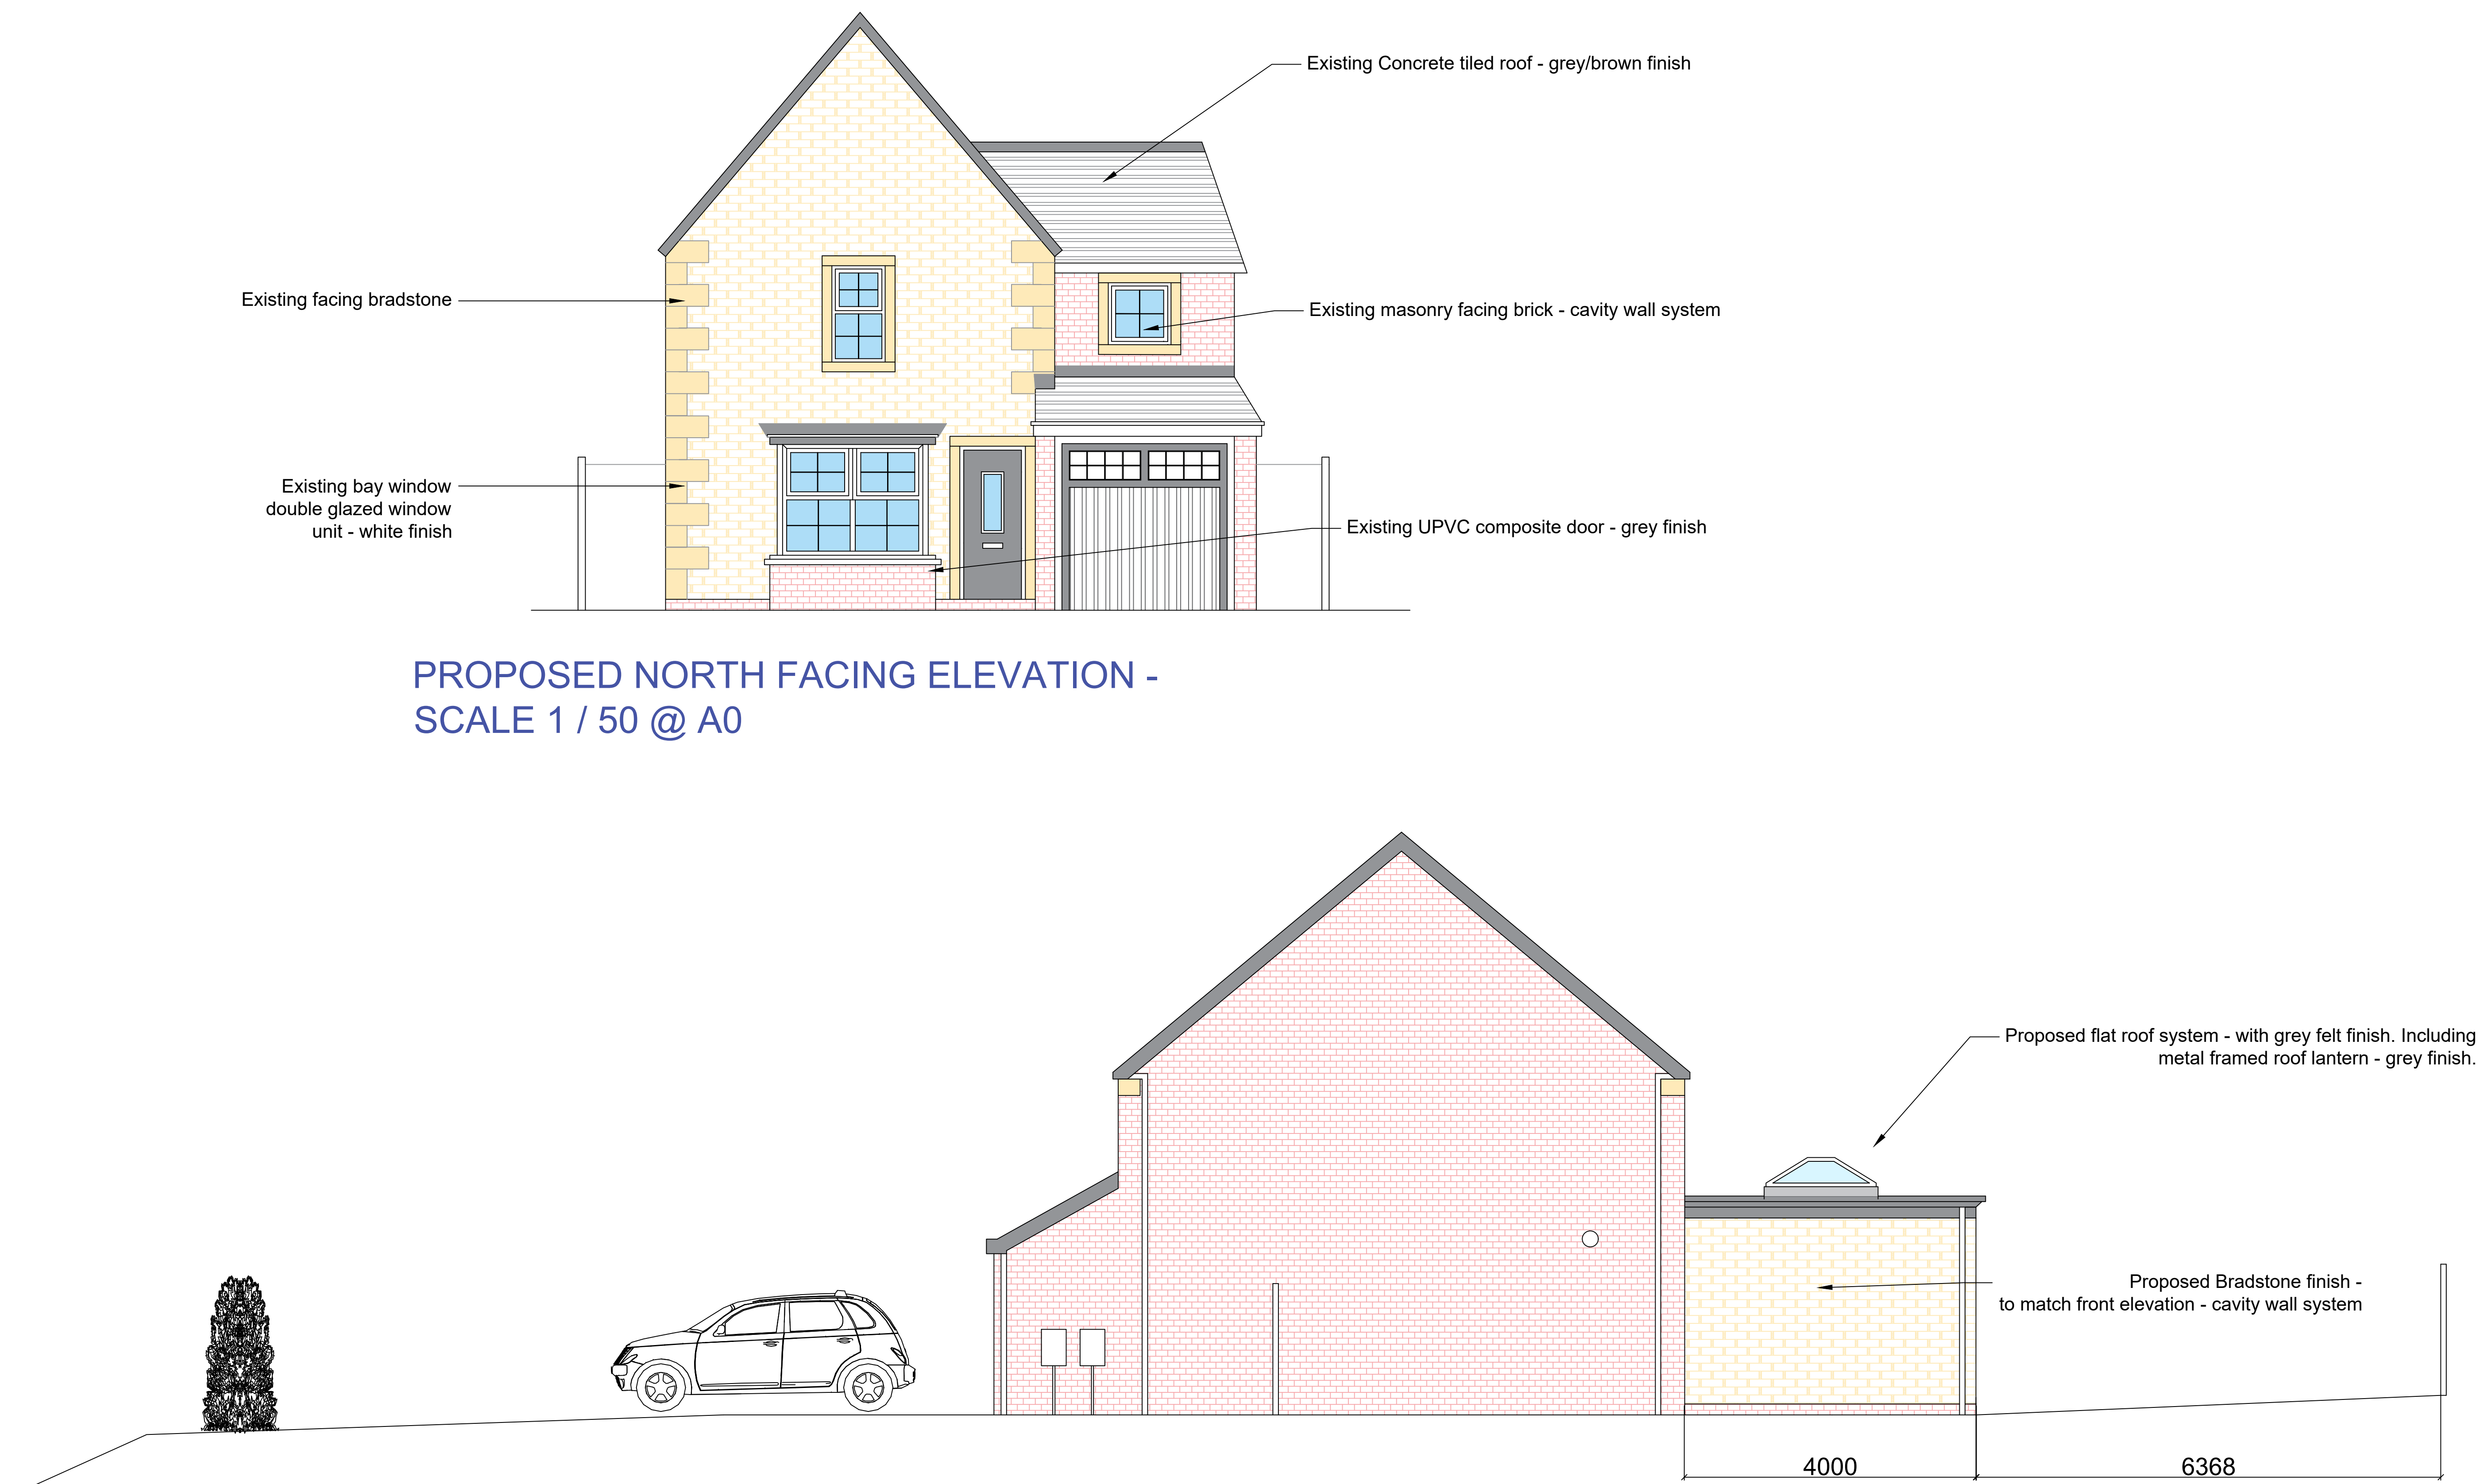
Existing Concrete tiled roof - grey/brown finish

Existing facing bradstone

Existing masonry facing brick - cavity wall system

Existing bay window double glazed window unit - white finish

Existing UPVC composite door - grey finish

PROPOSED NORTH FACING ELEVATION - SCALE 1 / 50 @ A0

Proposed flat roof system - with grey felt finish. Including metal framed roof lantern - grey finish.

Proposed Bradstone finish - to match front elevation - cavity wall system

4000

6368